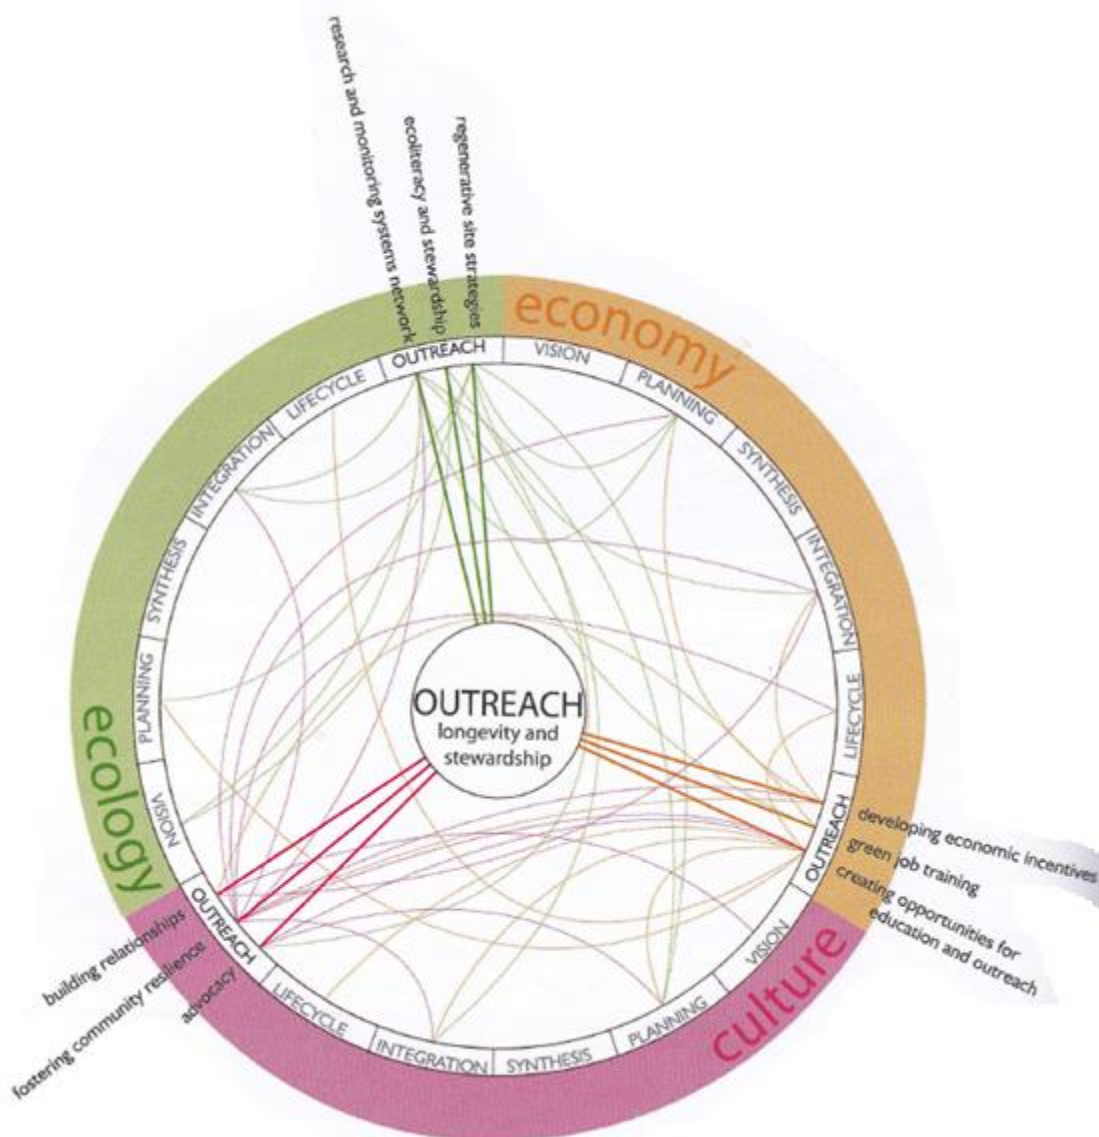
research and monitoring systems network
ecoliteracy and stewardship
regenerative site strategies

economy

OUTREACH
VISION
PLANNING
SYNTHESIS
INTEGRATION
LIFECYCLE
OUTREACH

developing economic incentives
green job training
creating opportunities for education and outreach

culture

VISION
PLANNING
SYNTHESIS
INTEGRATION
LIFECYCLE
OUTREACH

building relationships
fostering community resilience
advocacy

ecology

VISION
PLANNING
SYNTHESIS
INTEGRATION
LIFECYCLE

OUTREACH
longevity and stewardship